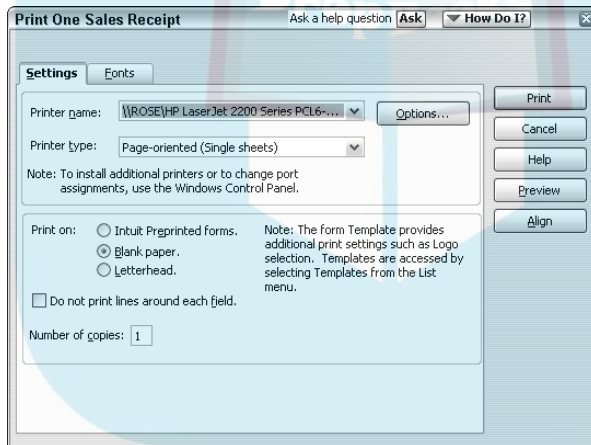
Print One Sales Receipt

Ask a help question Ask

How Do I?

Settings

Fonts

Printer name: \\ROSE\HP LaserJet 2200 Series PCL6-...

Options...

Printer type: Page-oriented (Single sheets)

Note: To install additional printers or to change port assignments, use the Windows Control Panel.

Print on: Intuit Preprinted forms. Blank paper. Letterhead.

Note: The form Template provides additional print settings such as Logo selection. Templates are accessed by selecting Templates from the List menu.

Do not print lines around each field.

Number of copies: 1

Print

Cancel

Help

Preview

Align